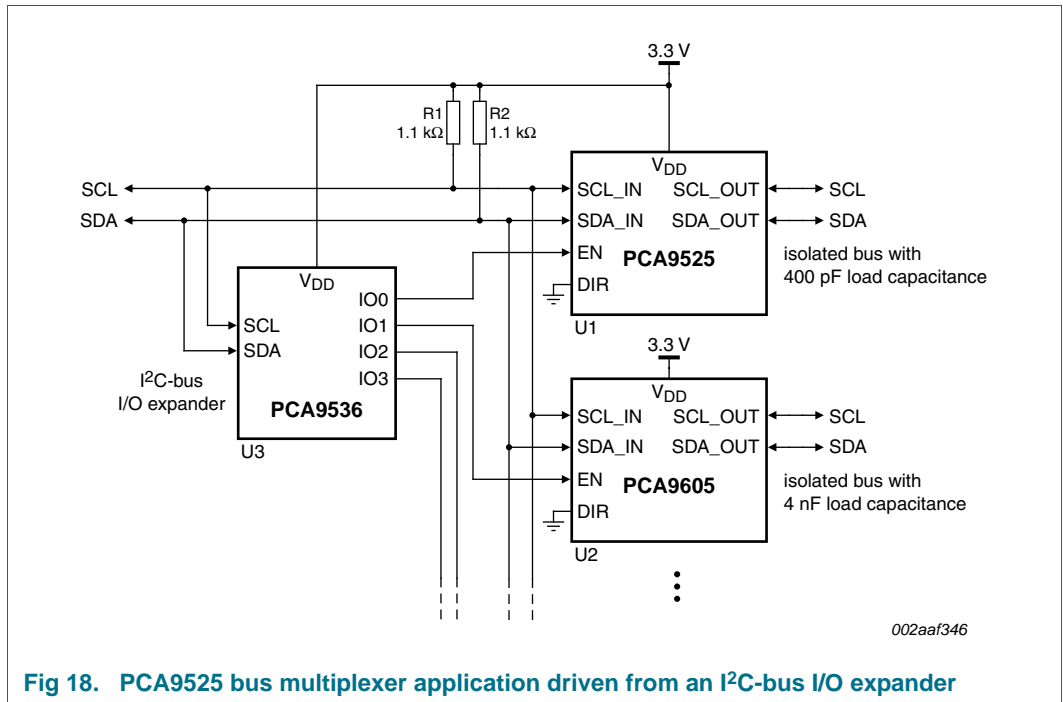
3.3 V

R1
1.1 kΩ

R2
1.1 kΩ

$V_{DD}$

SCL

SDA

SCL_IN

SCL_OUT

SCL

SDA_IN

SDA_OUT

SDA

EN

PCA9525

isolated bus with
400 pF load capacitance

DIR

U1

$V_{DD}$

IO0

SCL

IO1

SDA

IO2

IO3

$I^2C$-bus
I/O expander

PCA9536

U3

3.3 V

$V_{DD}$

SCL_IN

SCL_OUT

SCL

SDA_IN

SDA_OUT

SDA

EN

PCA9605

isolated bus with
4 nF load capacitance

DIR

U2

002aaf346

Fig 18. PCA9525 bus multiplexer application driven from an $I^2C$-bus I/O expander